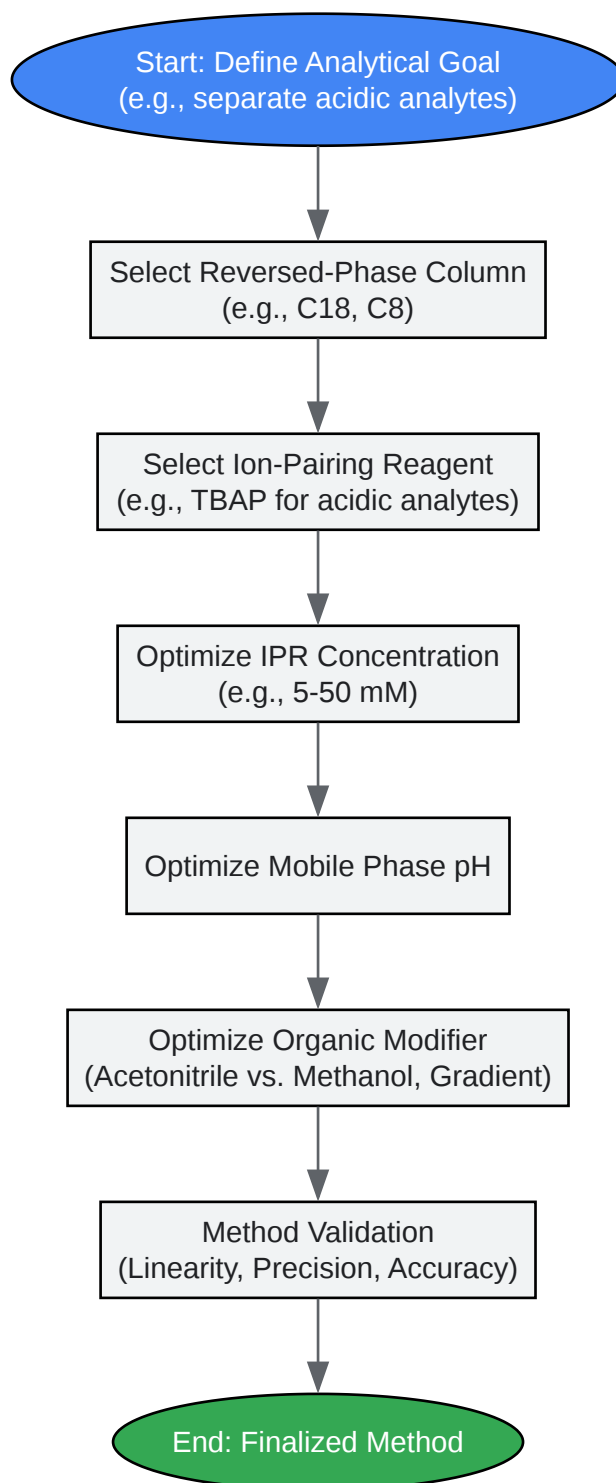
Start: Define Analytical Goal
(e.g., separate acidic analytes)

Select Reversed-Phase Column
(e.g., C18, C8)

Select Ion-Pairing Reagent
(e.g., TBAP for acidic analytes)

Optimize IPR Concentration
(e.g., 5-50 mM)

Optimize Mobile Phase pH

Optimize Organic Modifier
(Acetonitrile vs. Methanol, Gradient)

Method Validation
(Linearity, Precision, Accuracy)

End: Finalized Method